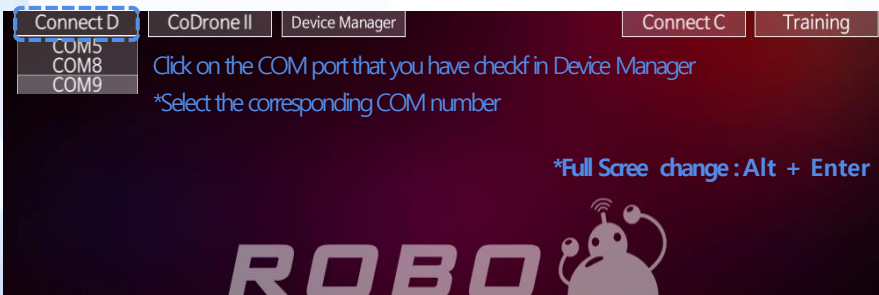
Connect D
CoDrone II
Device Manager
Connect C
Training

COM5
COM8
COM9

Click on the COM port that you have checkf in Device Manager
*Select the corresponding COM number

*Full Scree change : Alt + Enter

ROBO